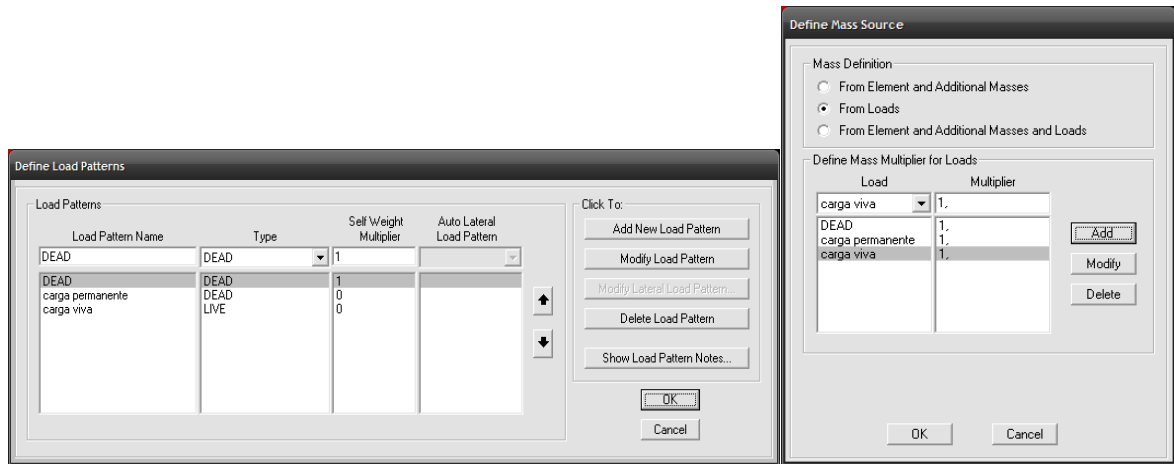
Define Load Patterns

Load Patterns

| Load Pattern Name | Type | Self Weight Multiplier | Auto Lateral Load Pattern |
|---|---|---|---|
| DEAD | DEAD | 1 | |
| DEAD | DEAD | 1 | |
| carga permanente | DEAD | 0 | |
| carga viva | LIVE | 0 | |

Click To:

Add New Load Pattern

Modify Load Pattern

Modify Lateral Load Pattern...

Delete Load Pattern

Show Load Pattern Notes...

OK

Cancel

Define Mass Source

Mass Definition

From Element and Additional Masses

From Loads

From Element and Additional Masses and Loads

Define Mass Multiplier for Loads

| Load | Multiplier |
|---|---|
| carga viva | 1, |
| DEAD | 1, |
| carga permanente | 1, |
| carga viva | 1, |

Add

Modify

Delete

OK

Cancel